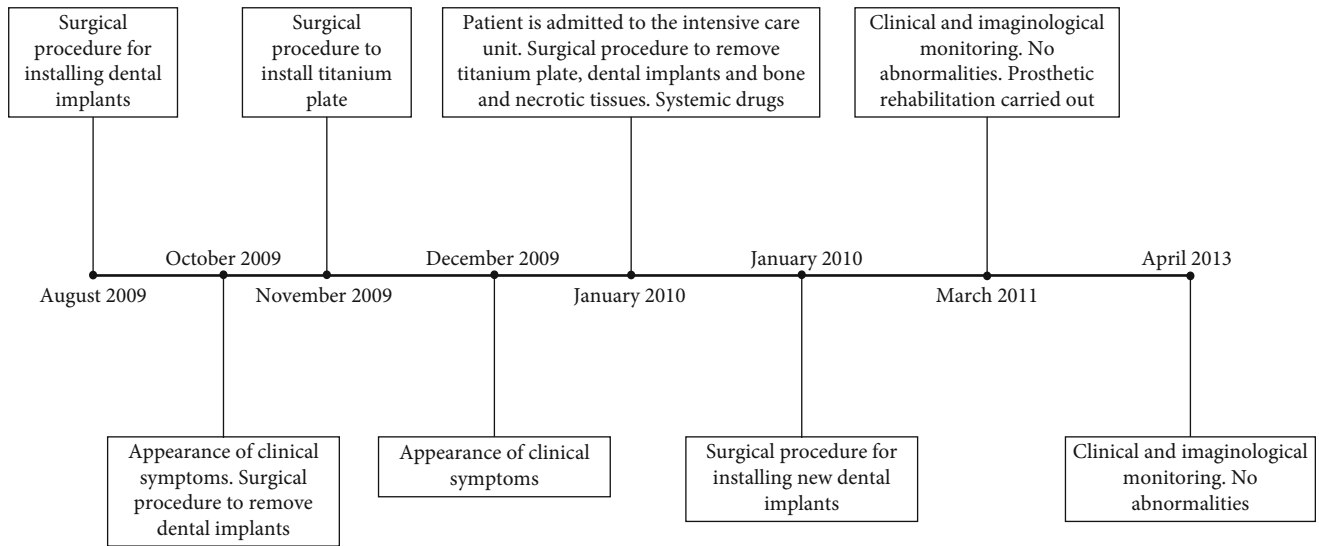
Surgical procedure for installing dental implants

Surgical procedure to install titanium plate

Patient is admitted to the intensive care unit. Surgical procedure to remove titanium plate, dental implants and bone and necrotic tissues. Systemic drugs

Clinical and imaginological monitoring. No abnormalities. Prosthetic rehabilitation carried out

August 2009

October 2009

November 2009

December 2009

January 2010

January 2010

March 2011

April 2013

Appearance of clinical symptoms. Surgical procedure to remove dental implants

Appearance of clinical symptoms

Surgical procedure for installing new dental implants

Clinical and imaginological monitoring. No abnormalities